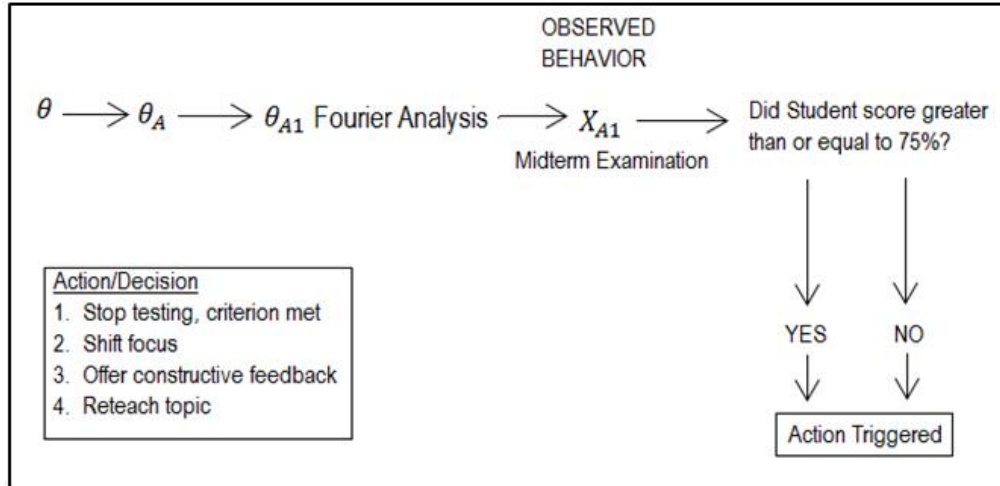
OBSERVED BEHAVIOR

$\theta \longrightarrow \theta_A \longrightarrow \theta_{A1}$ Fourier Analysis $\longrightarrow X_{A1} \longrightarrow$ Did Student score greater than or equal to 75%?

Midterm Examination

Action/Decision
1. Stop testing, criterion met
2. Shift focus
3. Offer constructive feedback
4. Reteach topic

YES

NO

Action Triggered